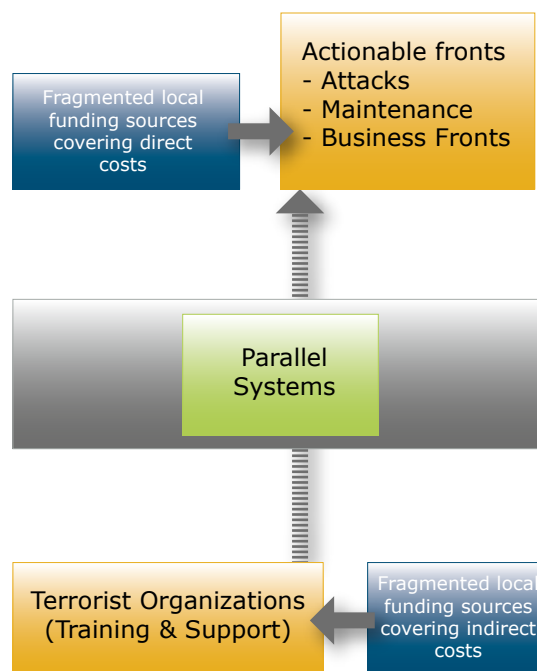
Fragmented local funding sources covering direct costs

Actionable fronts
- Attacks
- Maintenance
- Business Fronts

Parallel Systems

Terrorist Organizations (Training & Support)

Fragmented local funding sources covering indirect costs